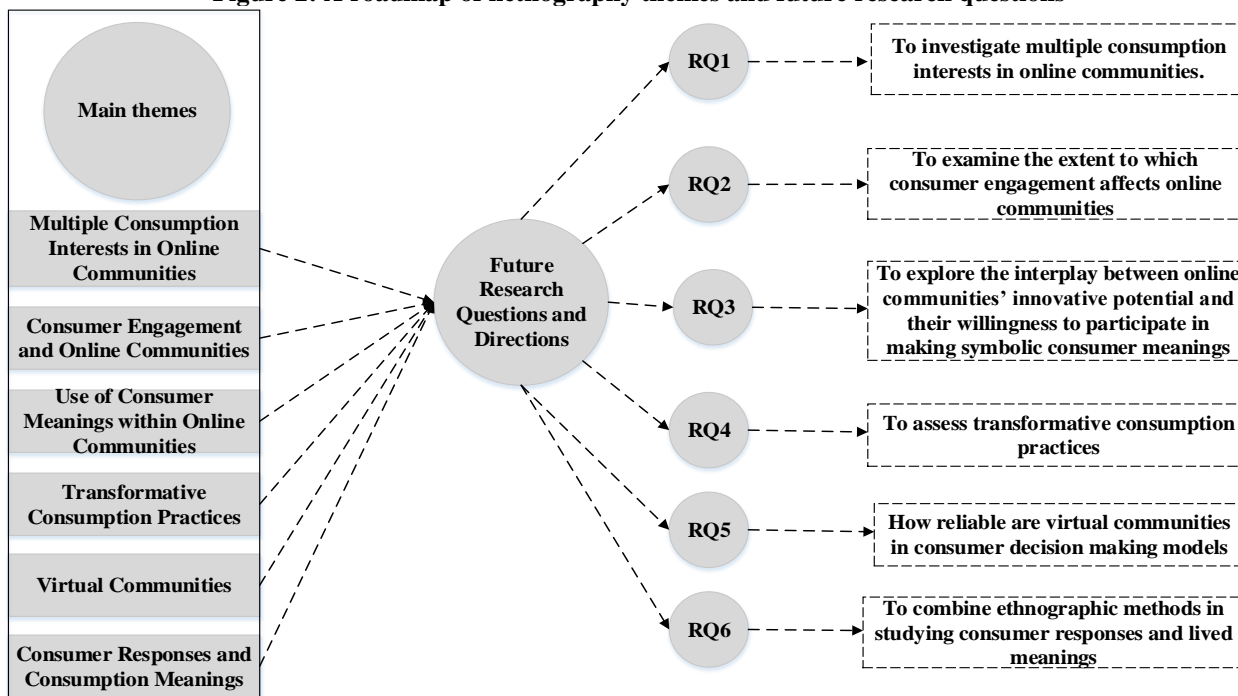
Figure 2: A roadmap of netnography themes and future research questions

Main themes

Multiple Consumption Interests in Online Communities

Consumer Engagement and Online Communities

Use of Consumer Meanings within Online Communities

Transformative Consumption Practices

Virtual Communities

Consumer Responses and Consumption Meanings

Future Research Questions and Directions

RQ1

To investigate multiple consumption interests in online communities.

RQ2

To examine the extent to which consumer engagement affects online communities

RQ3

To explore the interplay between online communities' innovative potential and their willingness to participate in making symbolic consumer meanings

RQ4

To assess transformative consumption practices

RQ5

How reliable are virtual communities in consumer decision making models

RQ6

To combine ethnographic methods in studying consumer responses and lived meanings